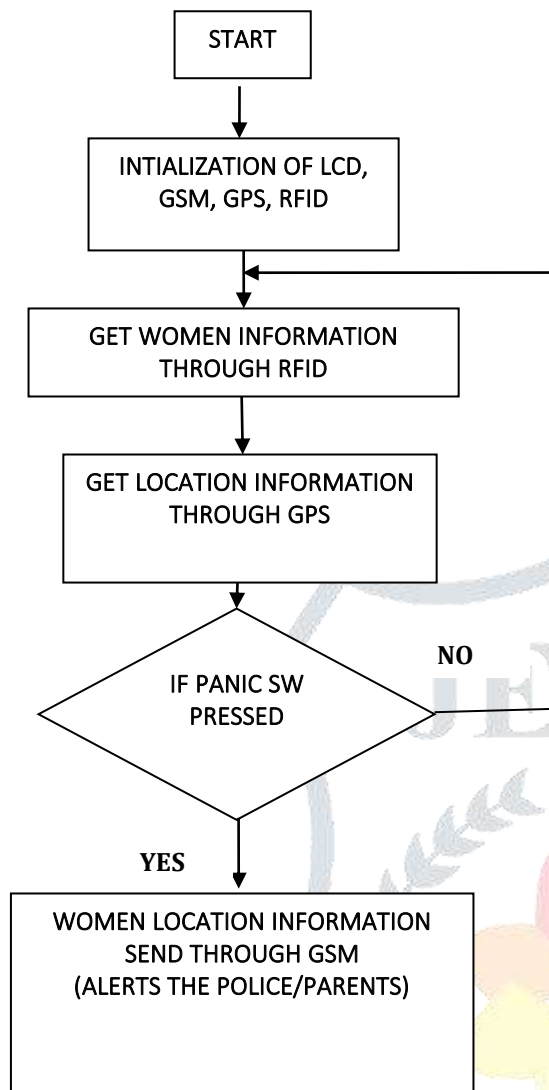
START

INTIALIZATION OF LCD, GSM, GPS, RFID

GET WOMEN INFORMATION THROUGH RFID

GET LOCATION INFORMATION THROUGH GPS

IF PANIC SW PRESSED

NO

YES

WOMEN LOCATION INFORMATION SEND THROUGH GSM (ALERTS THE POLICE/PARENTS)